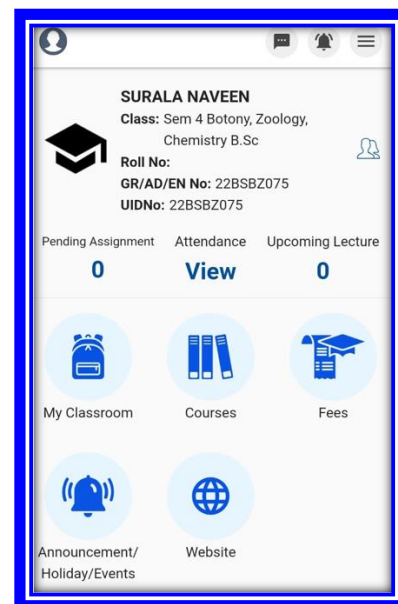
SURALA NAVEEN
Class: Sem 4 Botony, Zoology, Chemistry B.Sc
Roll No:
GR/AD/EN No: 22BSBZ075
UIDNo: 22BSBZ075

Pending Assignment
0
Attendance
View
Upcoming Lecture
0

My Classroom
Courses
Fees
Announcement/ Holiday/Events
Website